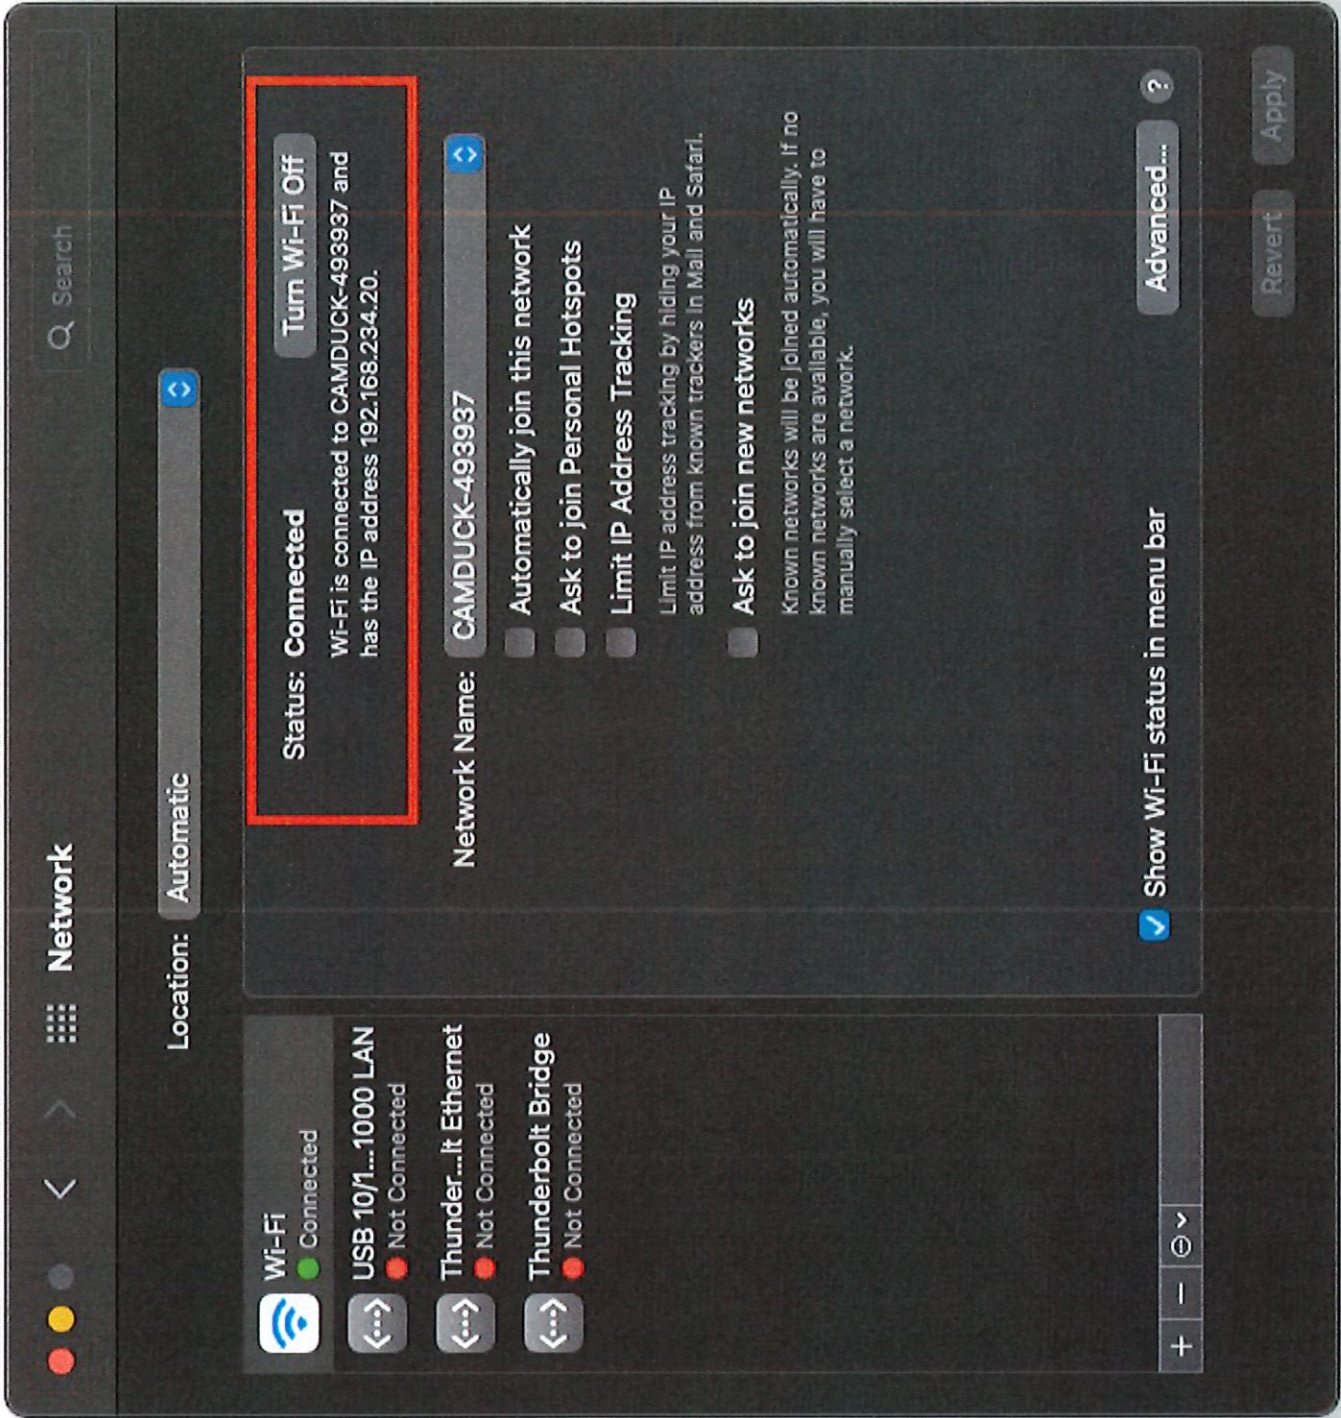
Network

Search

Location: Automatic

Wi-Fi
Connected

USB 10/1...1000 LAN
Not Connected

Thunder...lt Ethernet
Not Connected

Thunderbolt Bridge
Not Connected

+ − ⊙ ⌄

Status: Connected

Turn Wi-Fi Off

Wi-Fi is connected to CAMDUCK-493937 and has the IP address 192.168.234.20.

Network Name: CAMDUCK-493937

Automatically join this network

Ask to join Personal Hotspots

Limit IP Address Tracking

Limit IP address tracking by hiding your IP address from known trackers in Mail and Safari.

Ask to join new networks

Known networks will be joined automatically. If no known networks are available, you will have to manually select a network.

Show Wi-Fi status in menu bar

Advanced...

?

Revert

Apply